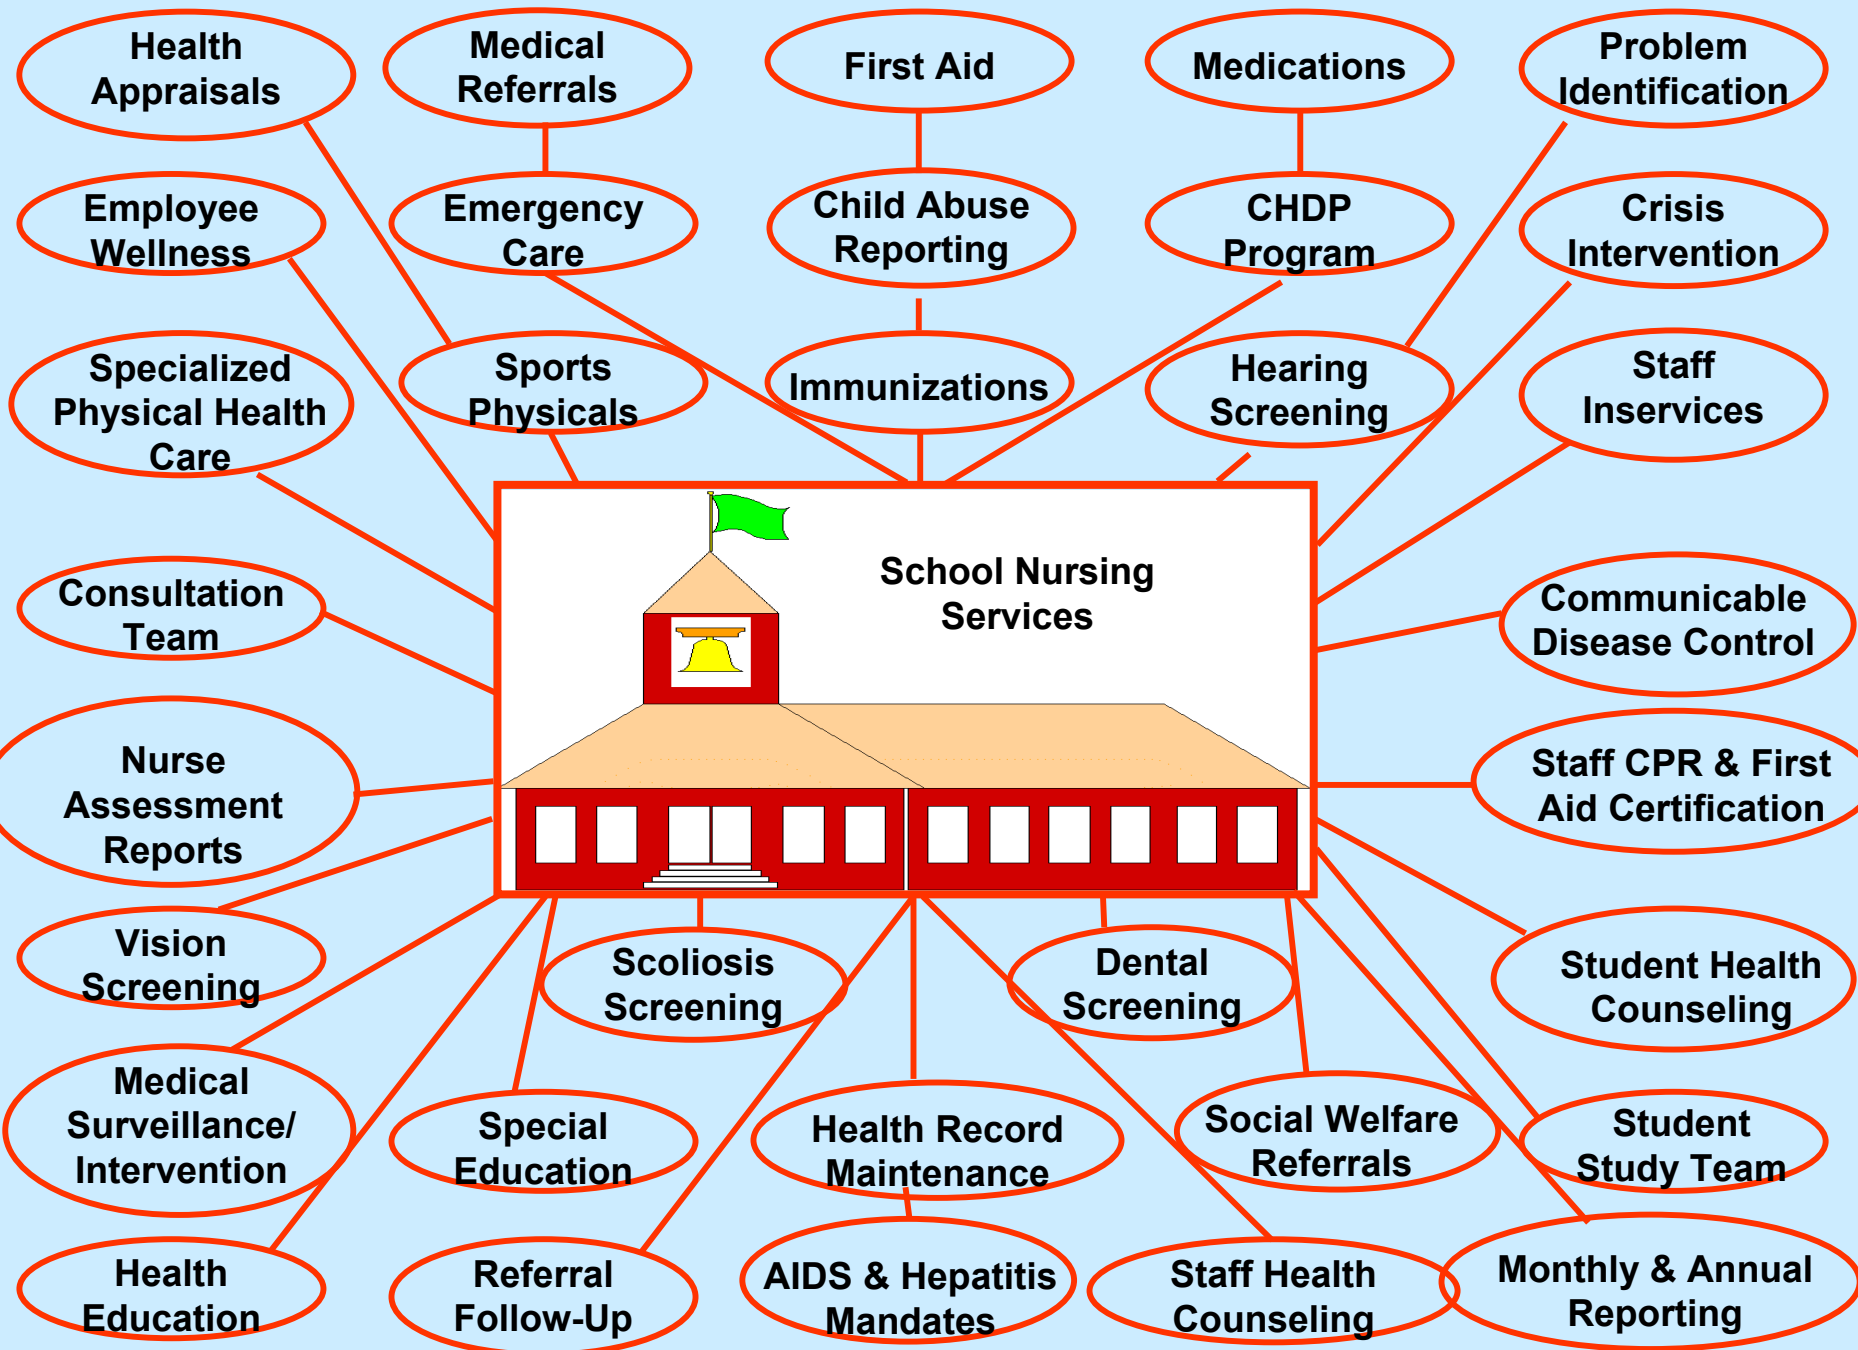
Health Appraisals

Medical Referrals

First Aid

Medications

Problem Identification

Employee Wellness

Emergency Care

Child Abuse Reporting

CHDP Program

Crisis Intervention

Specialized Physical Health Care

Sports Physicals

Immunizations

Hearing Screening

Staff Inservices

School Nursing Services

Consultation Team

Communicable Disease Control

Nurse Assessment Reports

Staff CPR & First Aid Certification

Vision Screening

Scoliosis Screening

Dental Screening

Student Health Counseling

Medical Surveillance/ Intervention

Special Education

Health Record Maintenance

Social Welfare Referrals

Student Study Team

Health Education

Referral Follow-Up

AIDS & Hepatitis Mandates

Staff Health Counseling

Monthly & Annual Reporting